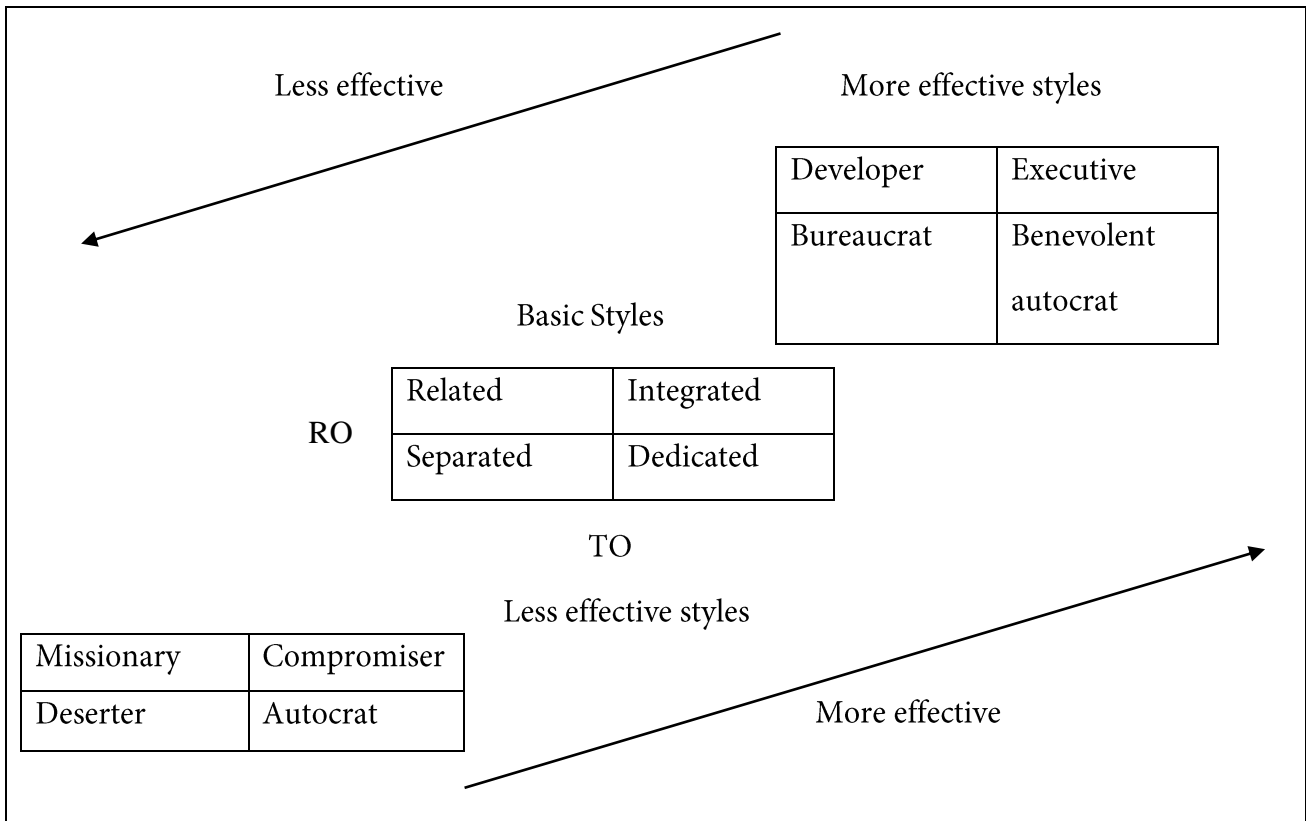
Less effective

More effective styles

| Developer | Executive |
|---|---|
| Bureaucrat | Benevolent autocrat |

Basic Styles

RO

| Related | Integrated |
|---|---|
| Separated | Dedicated |

TO

Less effective styles

| Missionary | Compromiser |
|---|---|
| Deserter | Autocrat |

More effective